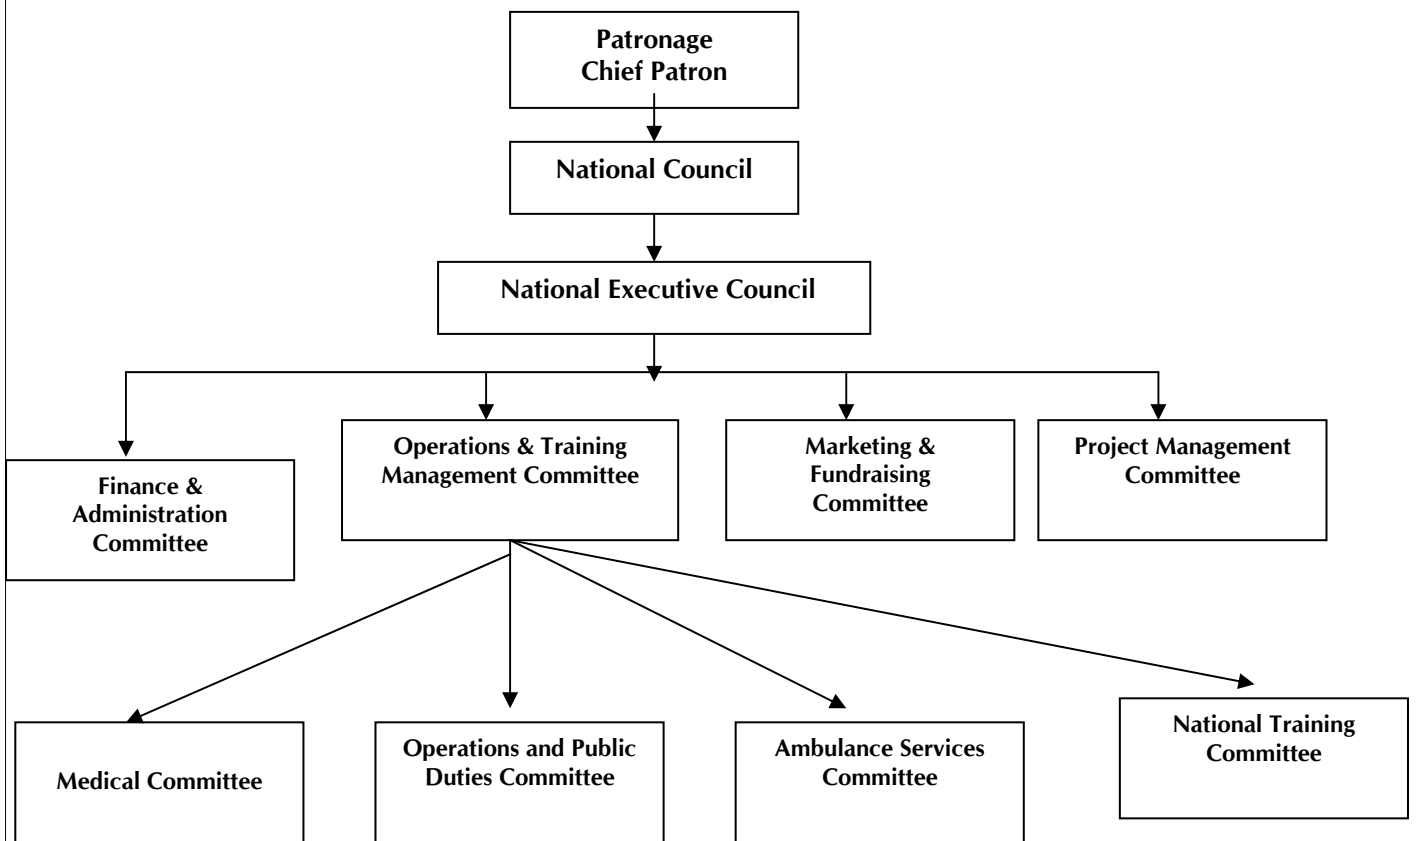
Patronage
Chief Patron

National Council

National Executive Council

Finance & Administration Committee

Operations & Training Management Committee

Marketing & Fundraising Committee

Project Management Committee

Medical Committee

Operations and Public Duties Committee

Ambulance Services Committee

National Training Committee